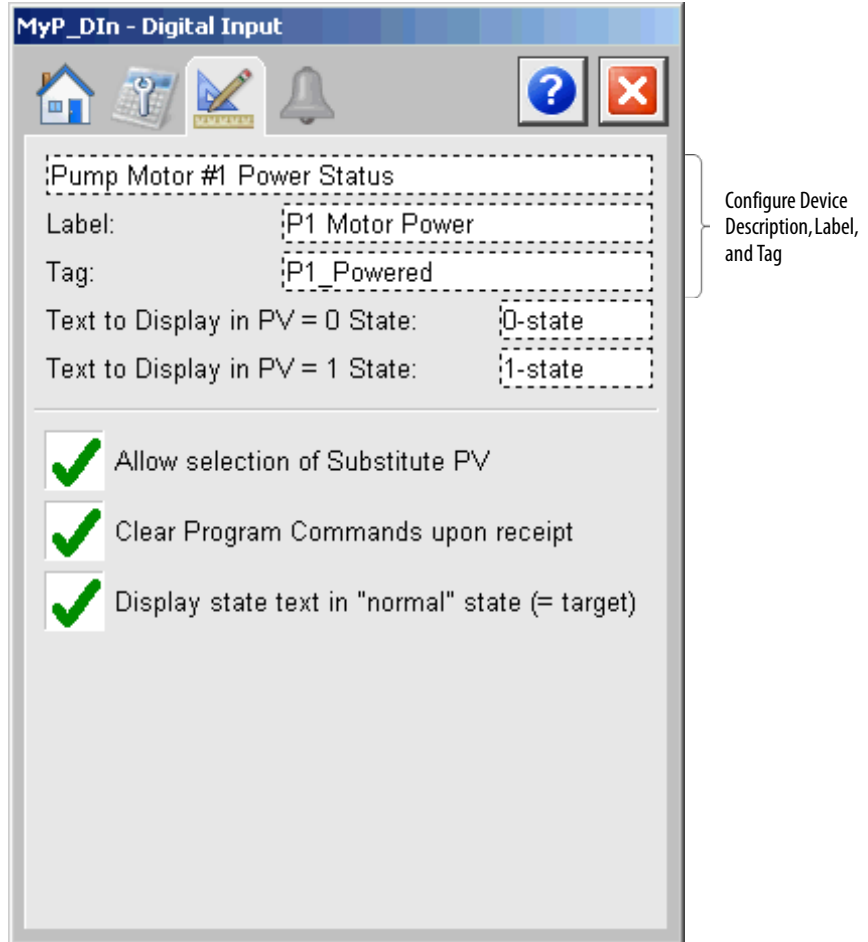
MyP_DIn - Digital Input

?

Pump Motor #1 Power Status

Label: P1 Motor Power

Tag: P1_Powered

Text to Display in PV = 0 State: 0-state

Text to Display in PV = 1 State: 1-state

Configure Device Description, Label, and Tag

Allow selection of Substitute PV

Clear Program Commands upon receipt

Display state text in "normal" state (= target)